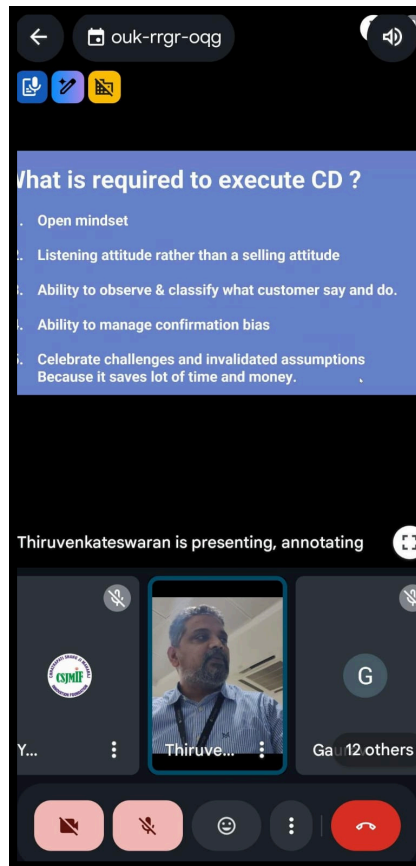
ouk-rrgr-oqg

Vhat is required to execute CD ?

. Open mindset

. Listening attitude rather than a selling attitude

. Ability to observe & classify what customer say and do.

. Ability to manage confirmation bias

. Celebrate challenges and invalidated assumptions Because it saves lot of time and money.

Thiruvenkateswaran is presenting, annotating

CSJMIF

Y...

Thiruve...

G

Ga 12 others